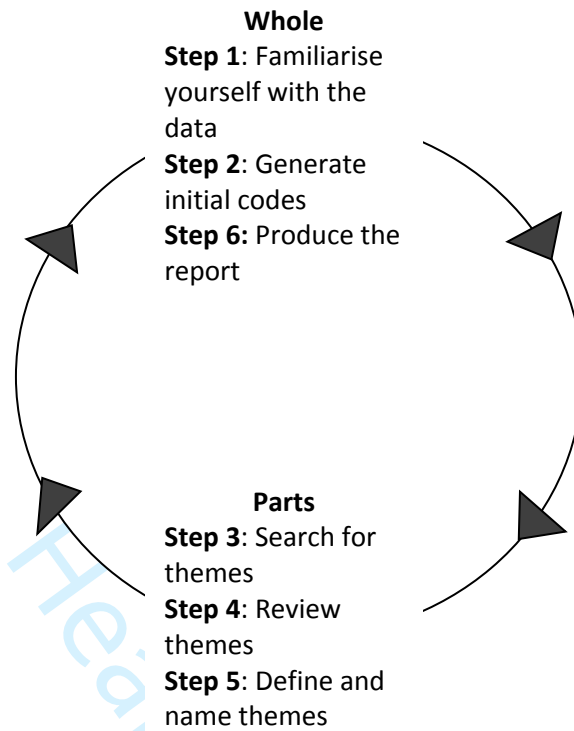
**Whole**
**Step 1**: Familiarise yourself with the data
**Step 2**: Generate initial codes
**Step 6:** Produce the report

**Parts**
**Step 3**: Search for themes
**Step 4**: Review themes
**Step 5**: Define and name themes

He